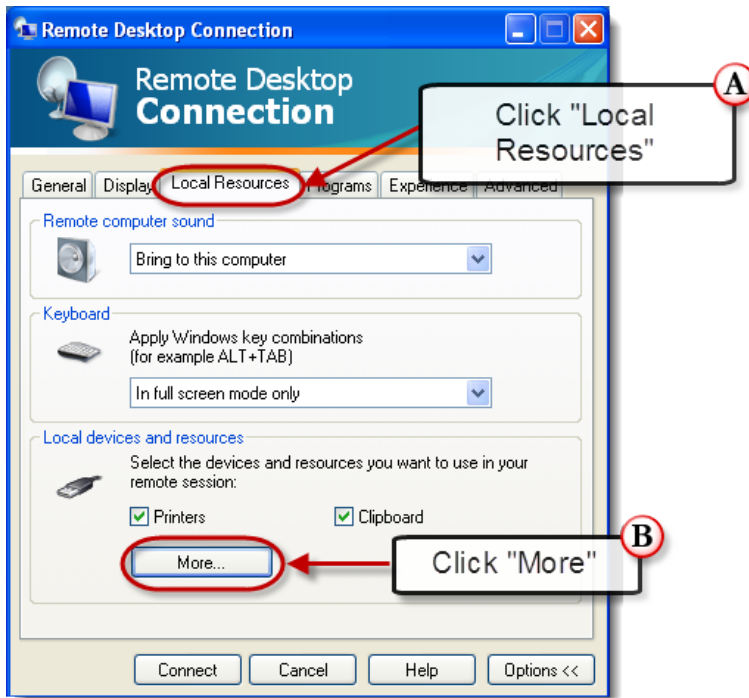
Remote Desktop Connection

Remote Desktop Connection

A

Click "Local Resources"

General | Display | Local Resources | Programs | Experience | Advanced

Remote computer sound

Bring to this computer

Keyboard

Apply Windows key combinations (for example ALT+TAB)

In full screen mode only

Local devices and resources

Select the devices and resources you want to use in your remote session:

Printers

Clipboard

More...

B

Click "More"

Connect | Cancel | Help | Options <<